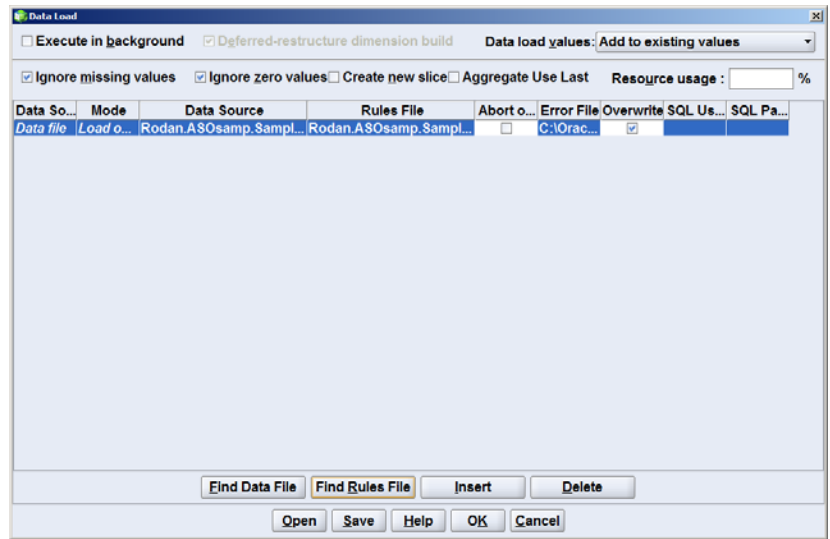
Data Load

Execute in background

Deferred-restructure dimension build

Data load values: Add to existing values

Ignore missing values

Ignore zero values

Create new slice

Aggregate Use Last

Resource usage : %

| Data So... | Mode | Data Source | Rules File | Abort o... | Error File | Overwrite | SQL Us... | SQL Pa... |
|---|---|---|---|---|---|---|---|---|
| Data file | Load o... | Rodan.ASOsamp.Sampl... | Rodan.ASOsamp.Sampl... | | C:\Orac... | | | |

Find Data File

Find Rules File

Insert

Delete

Open

Save

Help

OK

Cancel